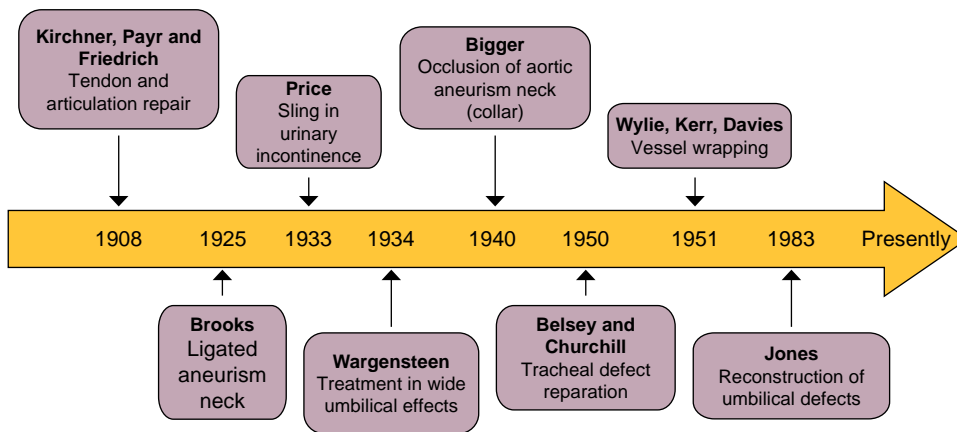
Kirchner, Payr and Friedrich
Tendon and articulation repair

Price
Sling in urinary incontinence

Bigger
Occlusion of aortic aneurism neck (collar)

Wylie, Kerr, Davies
Vessel wrapping

1908 1925 1933 1934 1940 1950 1951 1983 Presently

Brooks
Ligated aneurism neck

Wargensteen
Treatment in wide umbilical effects

Belsey and Churchill
Tracheal defect reparation

Jones
Reconstruction of umbilical defects